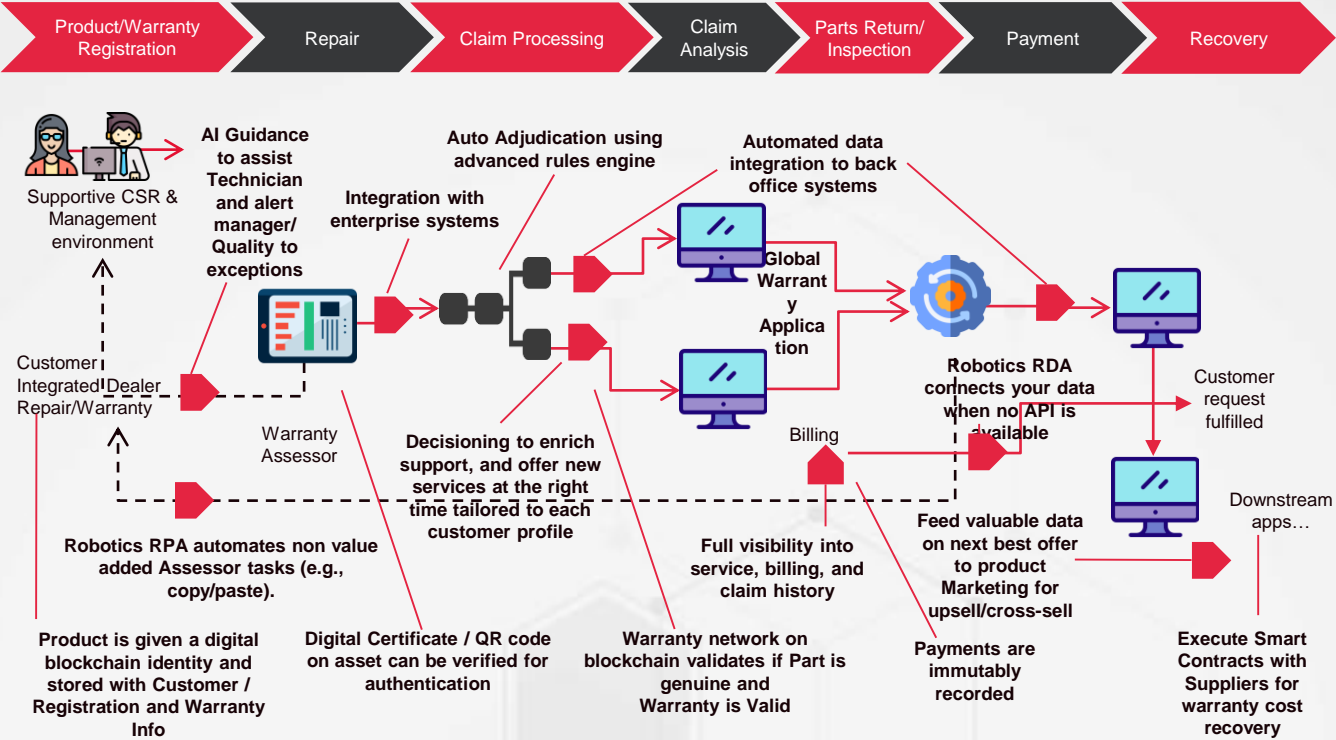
Product/Warranty Registration

Repair

Claim Processing

Claim Analysis

Parts Return/ Inspection

Payment

Recovery

Supportive CSR & Management environment

AI Guidance to assist Technician and alert manager/ Quality to exceptions

Integration with enterprise systems

Auto Adjudication using advanced rules engine

Automated data integration to back office systems

Global Warrant y Application

Robotics RDA connects your data when no API is available

Customer request fulfilled

Customer Integrated Dealer Repair/Warranty

Warranty Assessor

Billing

Decisioning to enrich support, and offer new services at the right time tailored to each customer profile

Downstream apps…

Robotics RPA automates non value added Assessor tasks (e.g., copy/paste).

Full visibility into service, billing, and claim history

Feed valuable data on next best offer to product Marketing for upsell/cross-sell

Product is given a digital blockchain identity and stored with Customer / Registration and Warranty Info

Digital Certificate / QR code on asset can be verified for authentication

Warranty network on blockchain validates if Part is genuine and Warranty is Valid

Payments are immutably recorded

Execute Smart Contracts with Suppliers for warranty cost recovery